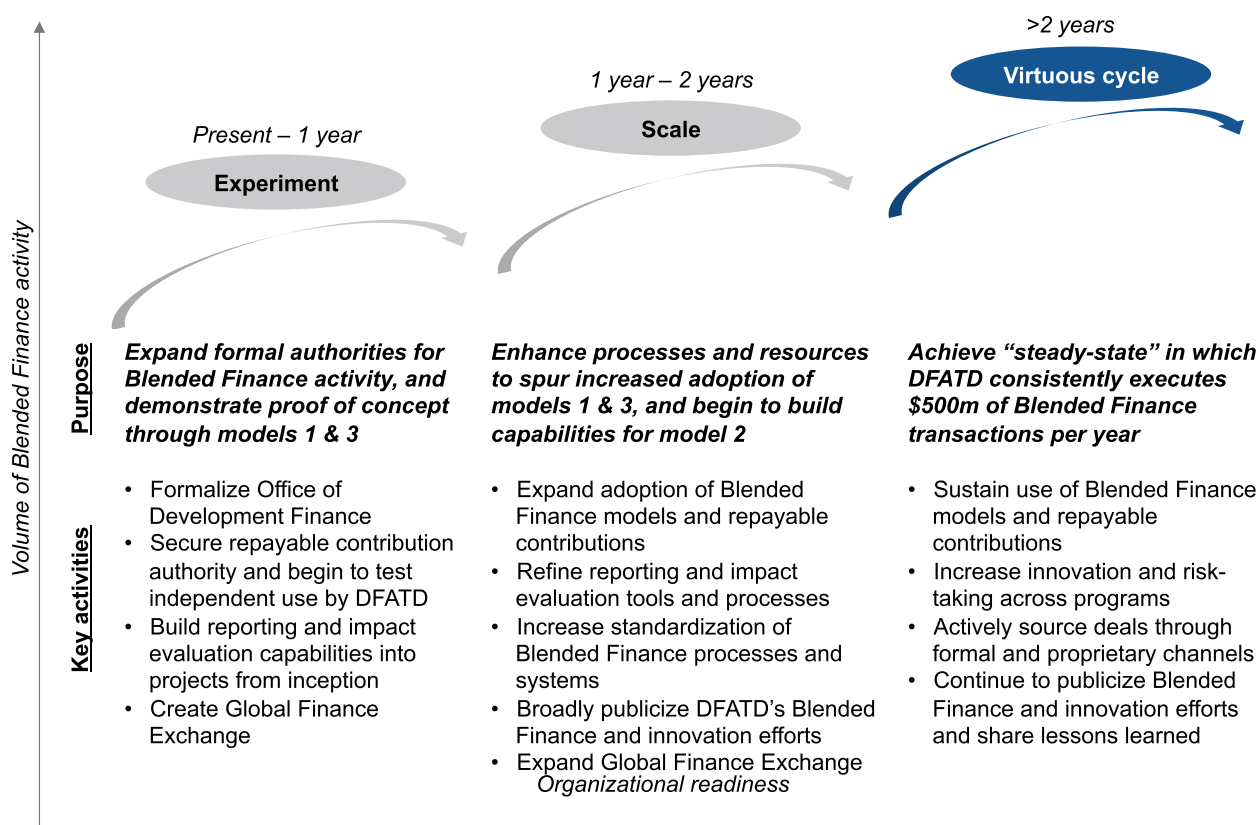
Volume of Blended Finance activity

Present – 1 year

Experiment

1 year – 2 years

Scale

>2 years

Virtuous cycle

Purpose

Expand formal authorities for Blended Finance activity, and demonstrate proof of concept through models 1 & 3

Enhance processes and resources to spur increased adoption of models 1 & 3, and begin to build capabilities for model 2

Achieve "steady-state" in which DFATD consistently executes \$500m of Blended Finance transactions per year

Key activities

• Formalize Office of Development Finance
• Secure repayable contribution authority and begin to test independent use by DFATD
• Build reporting and impact evaluation capabilities into projects from inception
• Create Global Finance Exchange

• Expand adoption of Blended Finance models and repayable contributions
• Refine reporting and impact evaluation tools and processes
• Increase standardization of Blended Finance processes and systems
• Broadly publicize DFATD's Blended Finance and innovation efforts
• Expand Global Finance Exchange

Organizational readiness

• Sustain use of Blended Finance models and repayable contributions
• Increase innovation and risk-taking across programs
• Actively source deals through formal and proprietary channels
• Continue to publicize Blended Finance and innovation efforts and share lessons learned